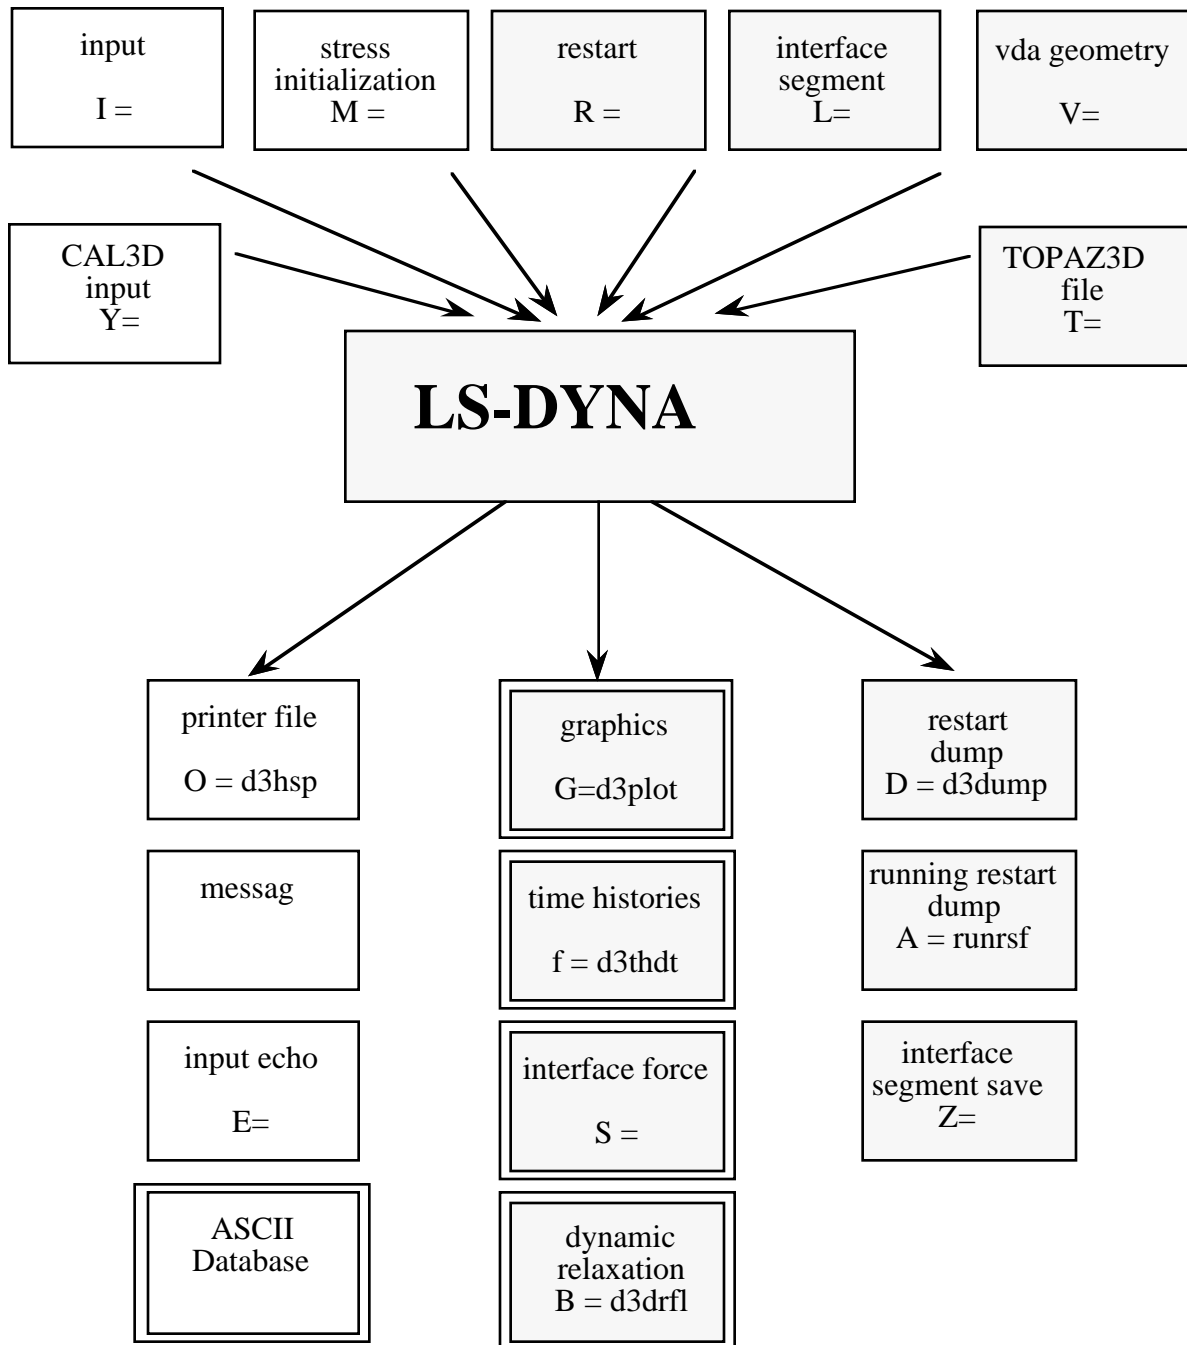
input

I =

stress initialization
M =

restart

R =

interface segment
L=

vda geometry

V=

CAL3D input
Y=

TOPAZ3D file
T=

LS-DYNA

printer file

O = d3hsp

messag

input echo

E=

ASCII Database

graphics

G=d3plot

time histories

f = d3thdt

interface force

S =

dynamic relaxation
B = d3drfl

restart dump
D = d3dump

running restart dump
A = runrsf

interface segment save
Z=